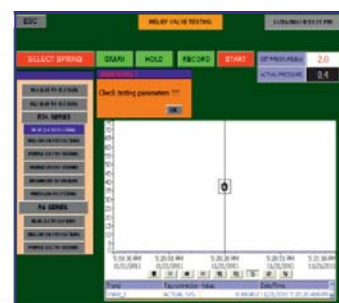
ESC

RELIEF VALVE TESTING

SELECT SPRING

DRAIN

HOLD

RECORD

START

SET PRESSURE

2.0

ACTUAL PRESSURE

0.4

Check testing parameters !!!

OK

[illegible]

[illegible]

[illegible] SERIES

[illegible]

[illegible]

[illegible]

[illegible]

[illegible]

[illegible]

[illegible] SERIES

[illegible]

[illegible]

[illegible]

0

5:19:36 PM

5:20:06 PM

5:20:36 PM

5:20:51 PM

5:21:06 PM

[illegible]

ACTUAL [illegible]

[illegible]